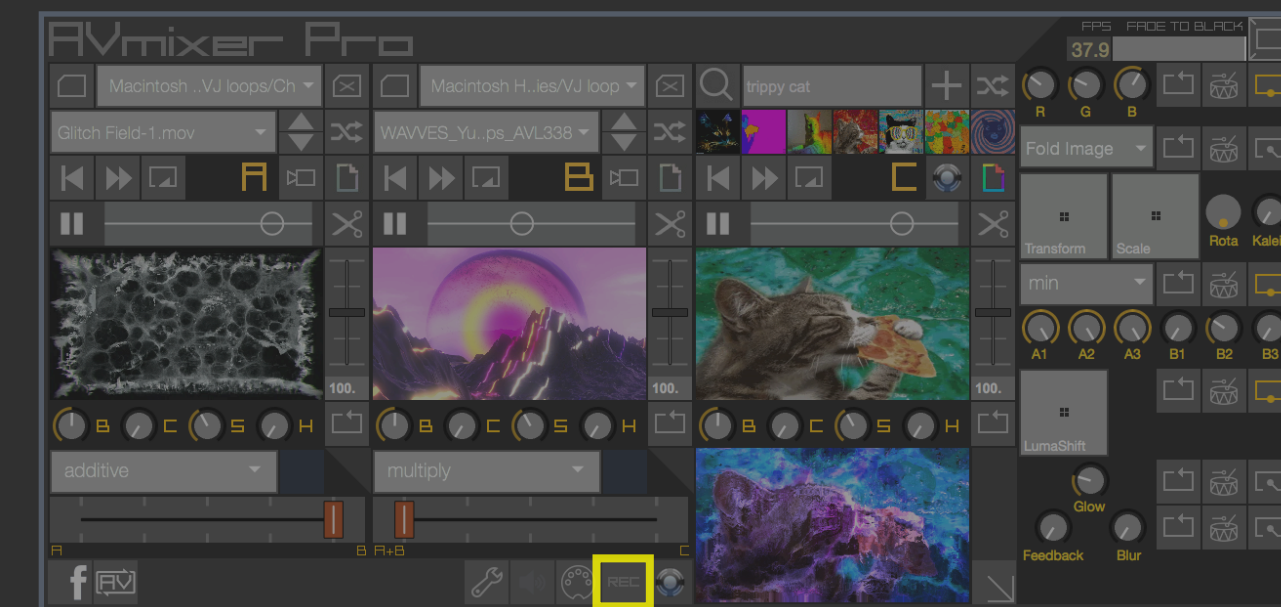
AVmixer Pro

FPS FADE TO BLACK
37.9

Macintosh ..VJ loops/Ch
Glitch Field-1.mov
A
100.
B C S H
additive
A B

Macintosh H..ies/VJ loop
WAVVES_Yu..ps_AVL338
B
100.
B C S H
multiply
A+B C

trippy cat
C
100.
B C S H

R G B
Fold Image
Transform
Scale
Rota
Kalei
min
A1 A2 A3 B1 B2 B3
LumaShift
Glow
Feedback
Blur

REC